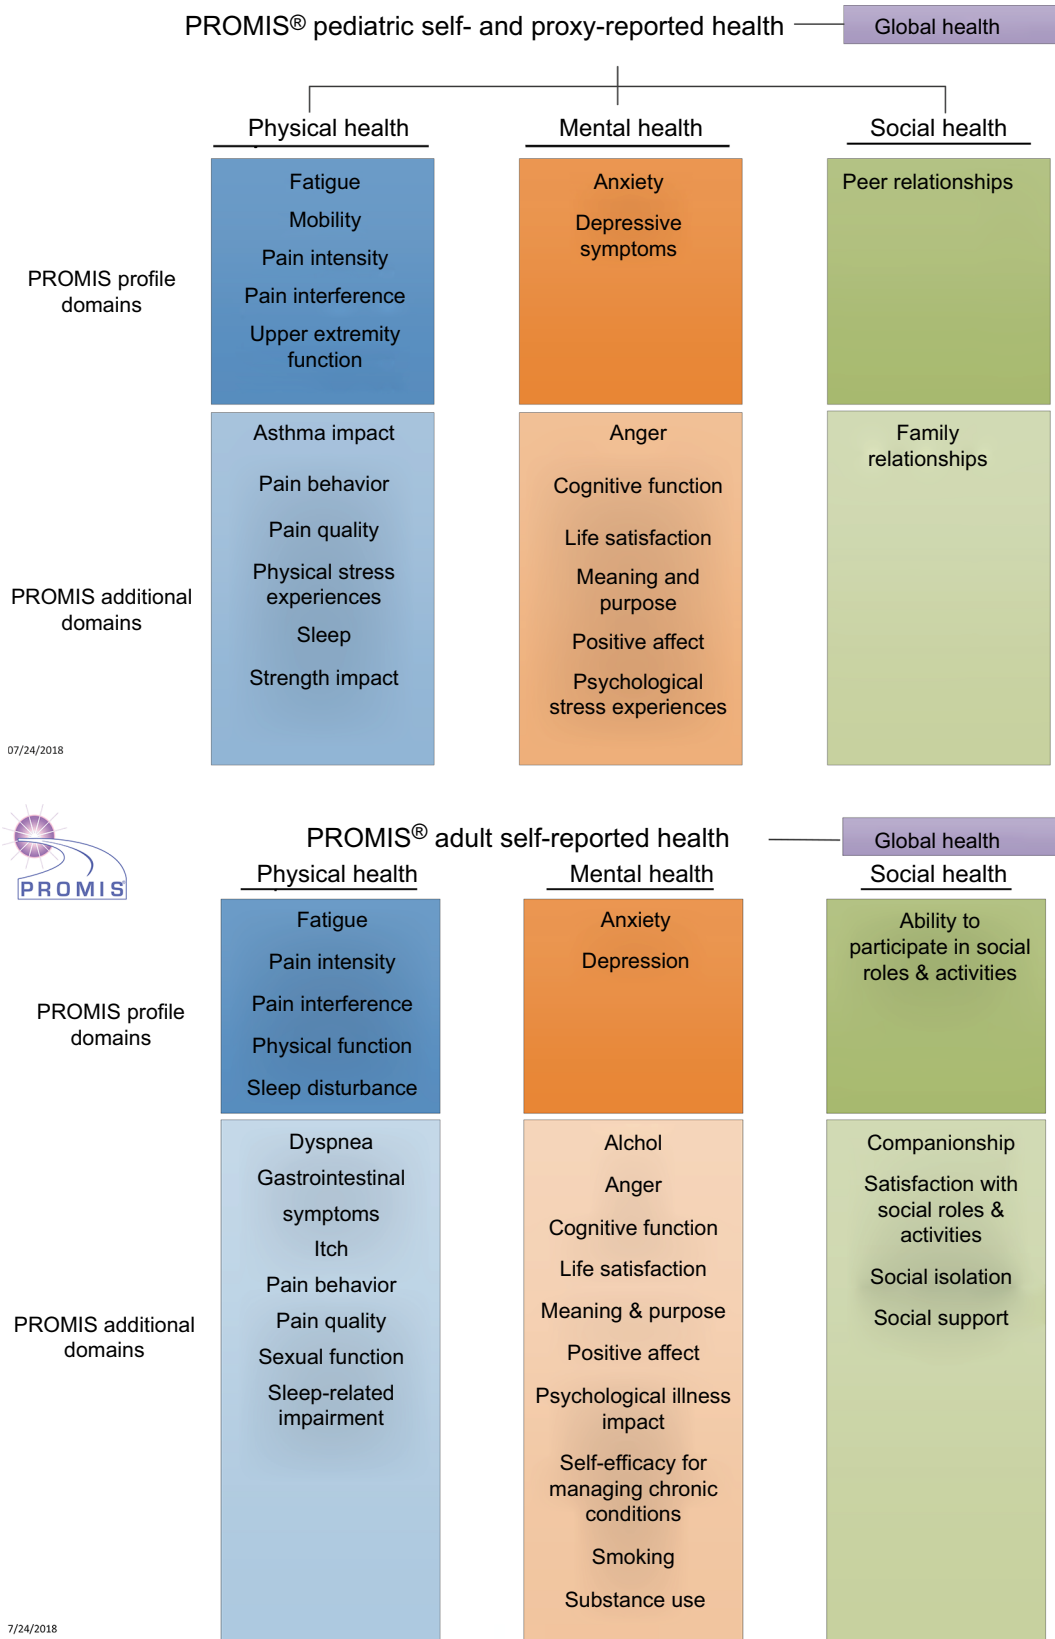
PROMIS® pediatric self- and proxy-reported health

Global health

Physical health

Mental health

Social health

PROMIS profile domains

| Physical health | Mental health | Social health |
|---|---|---|
| Fatigue<br>Mobility<br>Pain intensity<br>Pain interference<br>Upper extremity function | Anxiety<br>Depressive symptoms | Peer relationships |

PROMIS additional domains

| Physical health | Mental health | Social health |
|---|---|---|
| Asthma impact<br>Pain behavior<br>Pain quality<br>Physical stress experiences<br>Sleep<br>Strength impact | Anger<br>Cognitive function<br>Life satisfaction<br>Meaning and purpose<br>Positive affect<br>Psychological stress experiences | Family relationships |

07/24/2018

PROMIS

PROMIS® adult self-reported health

Global health

Physical health

Mental health

Social health

PROMIS profile domains

| Physical health | Mental health | Social health |
|---|---|---|
| Fatigue<br>Pain intensity<br>Pain interference<br>Physical function<br>Sleep disturbance | Anxiety<br>Depression | Ability to participate in social roles & activities |

PROMIS additional domains

| Physical health | Mental health | Social health |
|---|---|---|
| Dyspnea<br>Gastrointestinal symptoms<br>Itch<br>Pain behavior<br>Pain quality<br>Sexual function<br>Sleep-related impairment | Alchol<br>Anger<br>Cognitive function<br>Life satisfaction<br>Meaning & purpose<br>Positive affect<br>Psychological illness impact<br>Self-efficacy for managing chronic conditions<br>Smoking<br>Substance use | Companionship<br>Satisfaction with social roles & activities<br>Social isolation<br>Social support |

7/24/2018